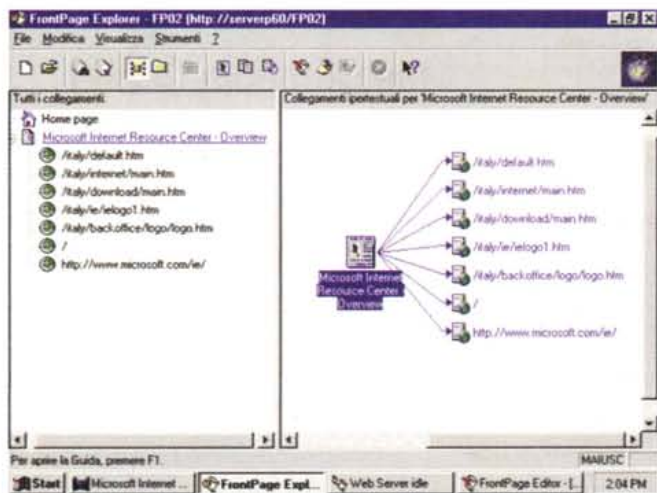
FrontPage Explorer - FP02 (http://serverp60/FP02)

File Modifica Visualizza Strumenti ?

Tutti i collegamenti:

Home page
Microsoft Internet Resource Center - Overview
/italy/default.htm
/italy/internet/main.htm
/italy/download/main.htm
/italy/ie/ielogo1.htm
/italy/backoffice/logo/logo.htm
/
http://www.microsoft.com/ie/

Collegamenti ipertestuali per 'Microsoft Internet Resource Center - Overview'

Microsoft Internet Resource Center - Overview

/italy/default.htm
/italy/internet/main.htm
/italy/download/main.htm
/italy/ie/ielogo1.htm
/italy/backoffice/logo/logo.htm
/
http://www.microsoft.com/ie/

Per aprire la Guida, premere F1.

MAIUSC

Start | Microsoft Internet ... | FrontPage Expl... | Web Server idle | FrontPage Editor - [... | 2:04 PM